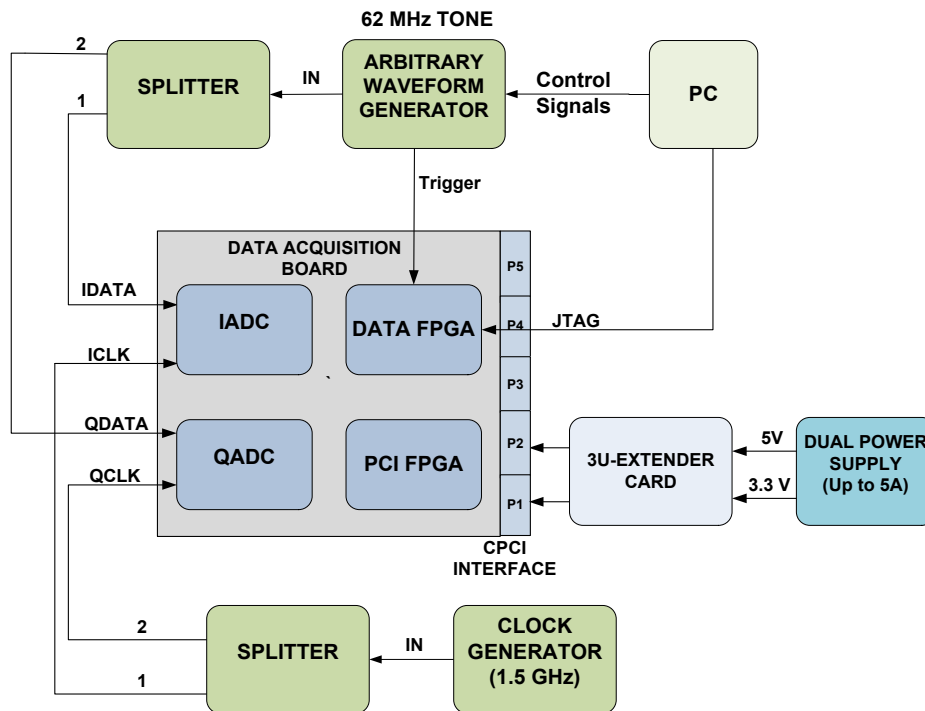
62 MHz TONE

2

SPLITTER

1

IN

ARBITRARY WAVEFORM GENERATOR

Control Signals

PC

Trigger

DATA ACQUISITION BOARD

P5

IDATA

IADC

DATA FPGA

P4

JTAG

ICLK

P3

QDATA

QADC

PCI FPGA

P2

3U-EXTENDER CARD

5V

DUAL POWER SUPPLY (Up to 5A)

QCLK

P1

3.3 V

CPCI INTERFACE

2

SPLITTER

IN

CLOCK GENERATOR (1.5 GHz)

1